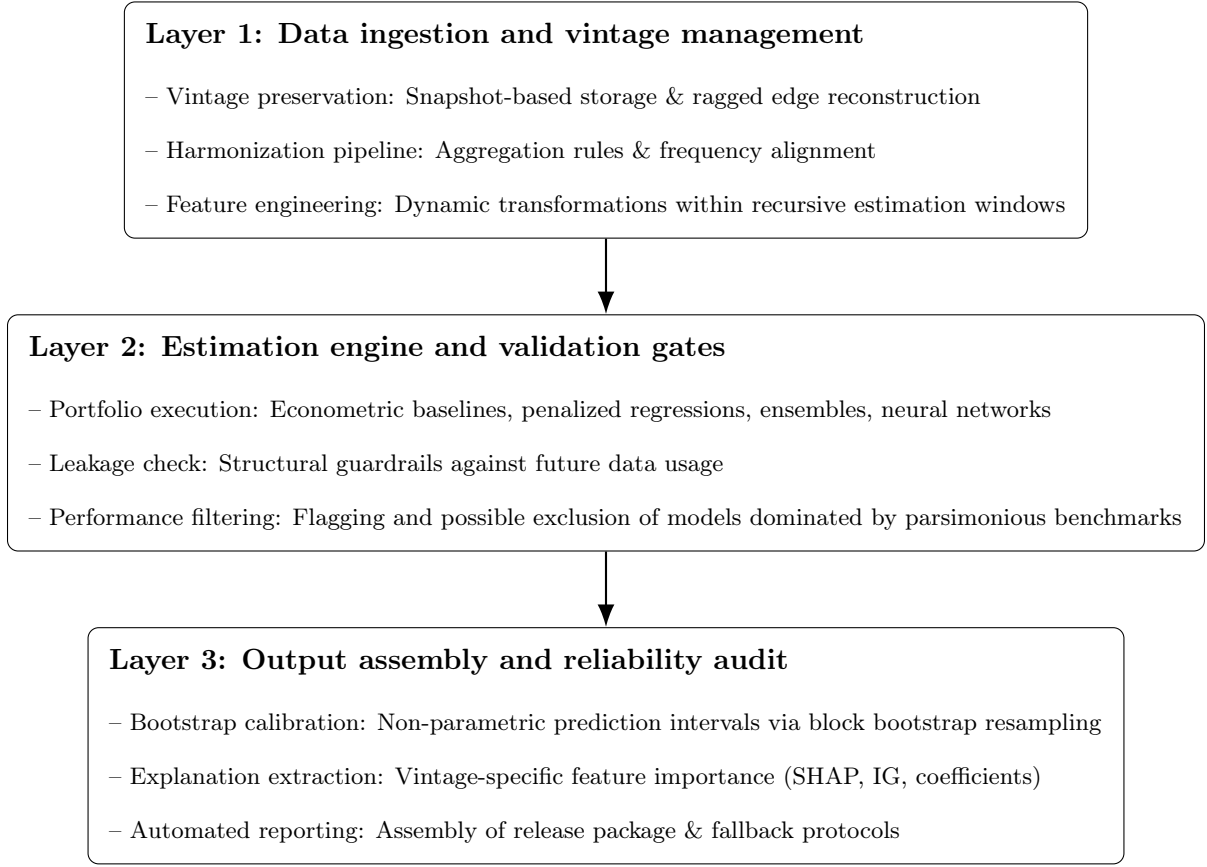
Layer 1: Data ingestion and vintage management

– Vintage preservation: Snapshot-based storage & ragged edge reconstruction

– Harmonization pipeline: Aggregation rules & frequency alignment

– Feature engineering: Dynamic transformations within recursive estimation windows

Layer 2: Estimation engine and validation gates

– Portfolio execution: Econometric baselines, penalized regressions, ensembles, neural networks

– Leakage check: Structural guardrails against future data usage

– Performance filtering: Flagging and possible exclusion of models dominated by parsimonious benchmarks

Layer 3: Output assembly and reliability audit

– Bootstrap calibration: Non-parametric prediction intervals via block bootstrap resampling

– Explanation extraction: Vintage-specific feature importance (SHAP, IG, coefficients)

– Automated reporting: Assembly of release package & fallback protocols